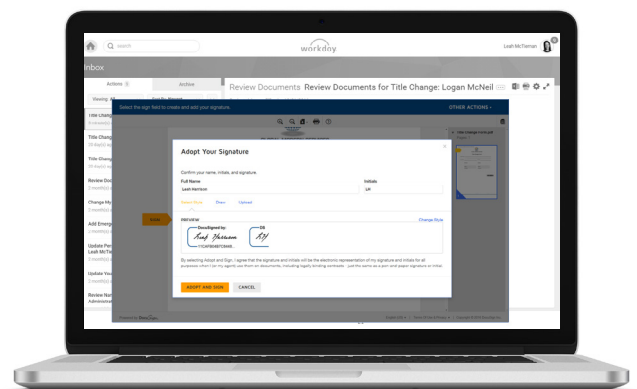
search

workday

Leah McTiernan

Inbox

Actions

Archive

Viewing: All

Title Change

Title Chang

Title Chang

Review Doc

Change My

Add Emerg

Update Per
Leah McTie

Update You

Review Nat
Administrat

Review Documents Review Documents for Title Change: Logan McNeil

Select the sign field to create and add your signature.

OTHER ACTIONS

Adopt Your Signature

Confirm your name, initials, and signature.

Full Name

Leah Harrison

Initials

LH

Select Style

Draw

Upload

PREVIEW

Change Style

DocuSigned by:

Leah Harrison

DS

LH

SIGN

By selecting Adopt and Sign, I agree that the signature and initials will be the electronic representation of my signature and initials for all purposes when I (or my agent) use them on documents, including legally binding contracts - just the same as a pen-and-paper signature or initial.

ADOPT AND SIGN

CANCEL